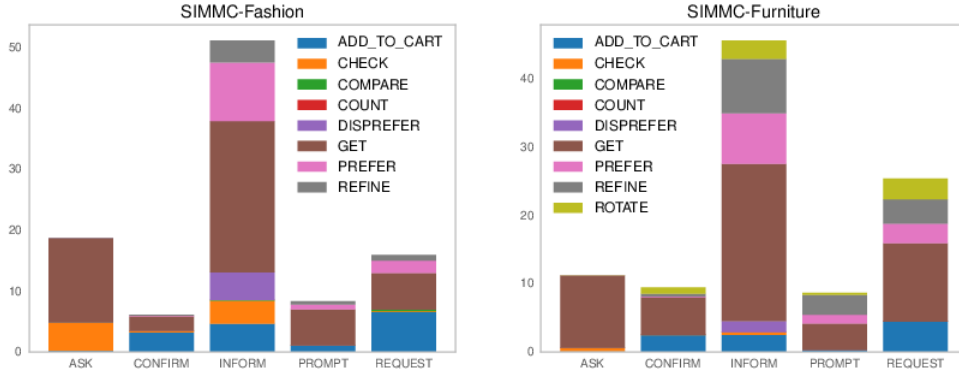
SIMMC-Fashion

50
40
30
20
10
0

ADD_TO_CART
CHECK
COMPARE
COUNT
DISPREFER
GET
PREFER
REFINE

ASK CONFIRM INFORM PROMPT REQUEST

SIMMC-Furniture

40
30
20
10
0

ADD_TO_CART
CHECK
COMPARE
COUNT
DISPREFER
GET
PREFER
REFINE
ROTATE

ASK CONFIRM INFORM PROMPT REQUEST